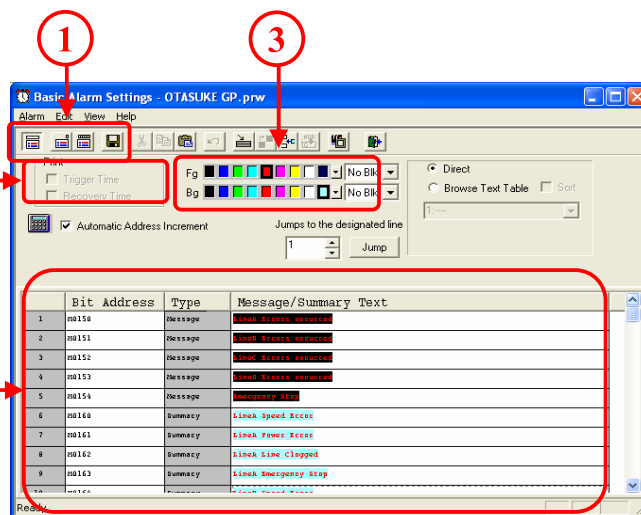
1

3

Basic Alarm Settings - OTASUKE GP.prw

Alarm Edit View Help

Print
Trigger Time
Recovery Time

Fg No Blk
Bg No Blk

Direct
Browse Text Table
Sort

1:----

Automatic Address Increment

Jumps to the designated line

1

Jump

| | Bit Address | Type | Message/Summary Text |
|---|---|---|---|
| 1 | M0150 | Message | LineA Errors occurred |
| 2 | M0151 | Message | LineB Errors occurred |
| 3 | M0152 | Message | LineC Errors occurred |
| 4 | M0153 | Message | LineD Errors occurred |
| 5 | M0154 | Message | Emergency Stop |
| 6 | M0160 | Summary | LineA Speed Error |
| 7 | M0161 | Summary | LineA Power Error |
| 8 | M0162 | Summary | LineA Line Clogged |
| 9 | M0163 | Summary | LineA Emergency Stop |
| 10 | M0164 | Summary | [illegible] |

Ready